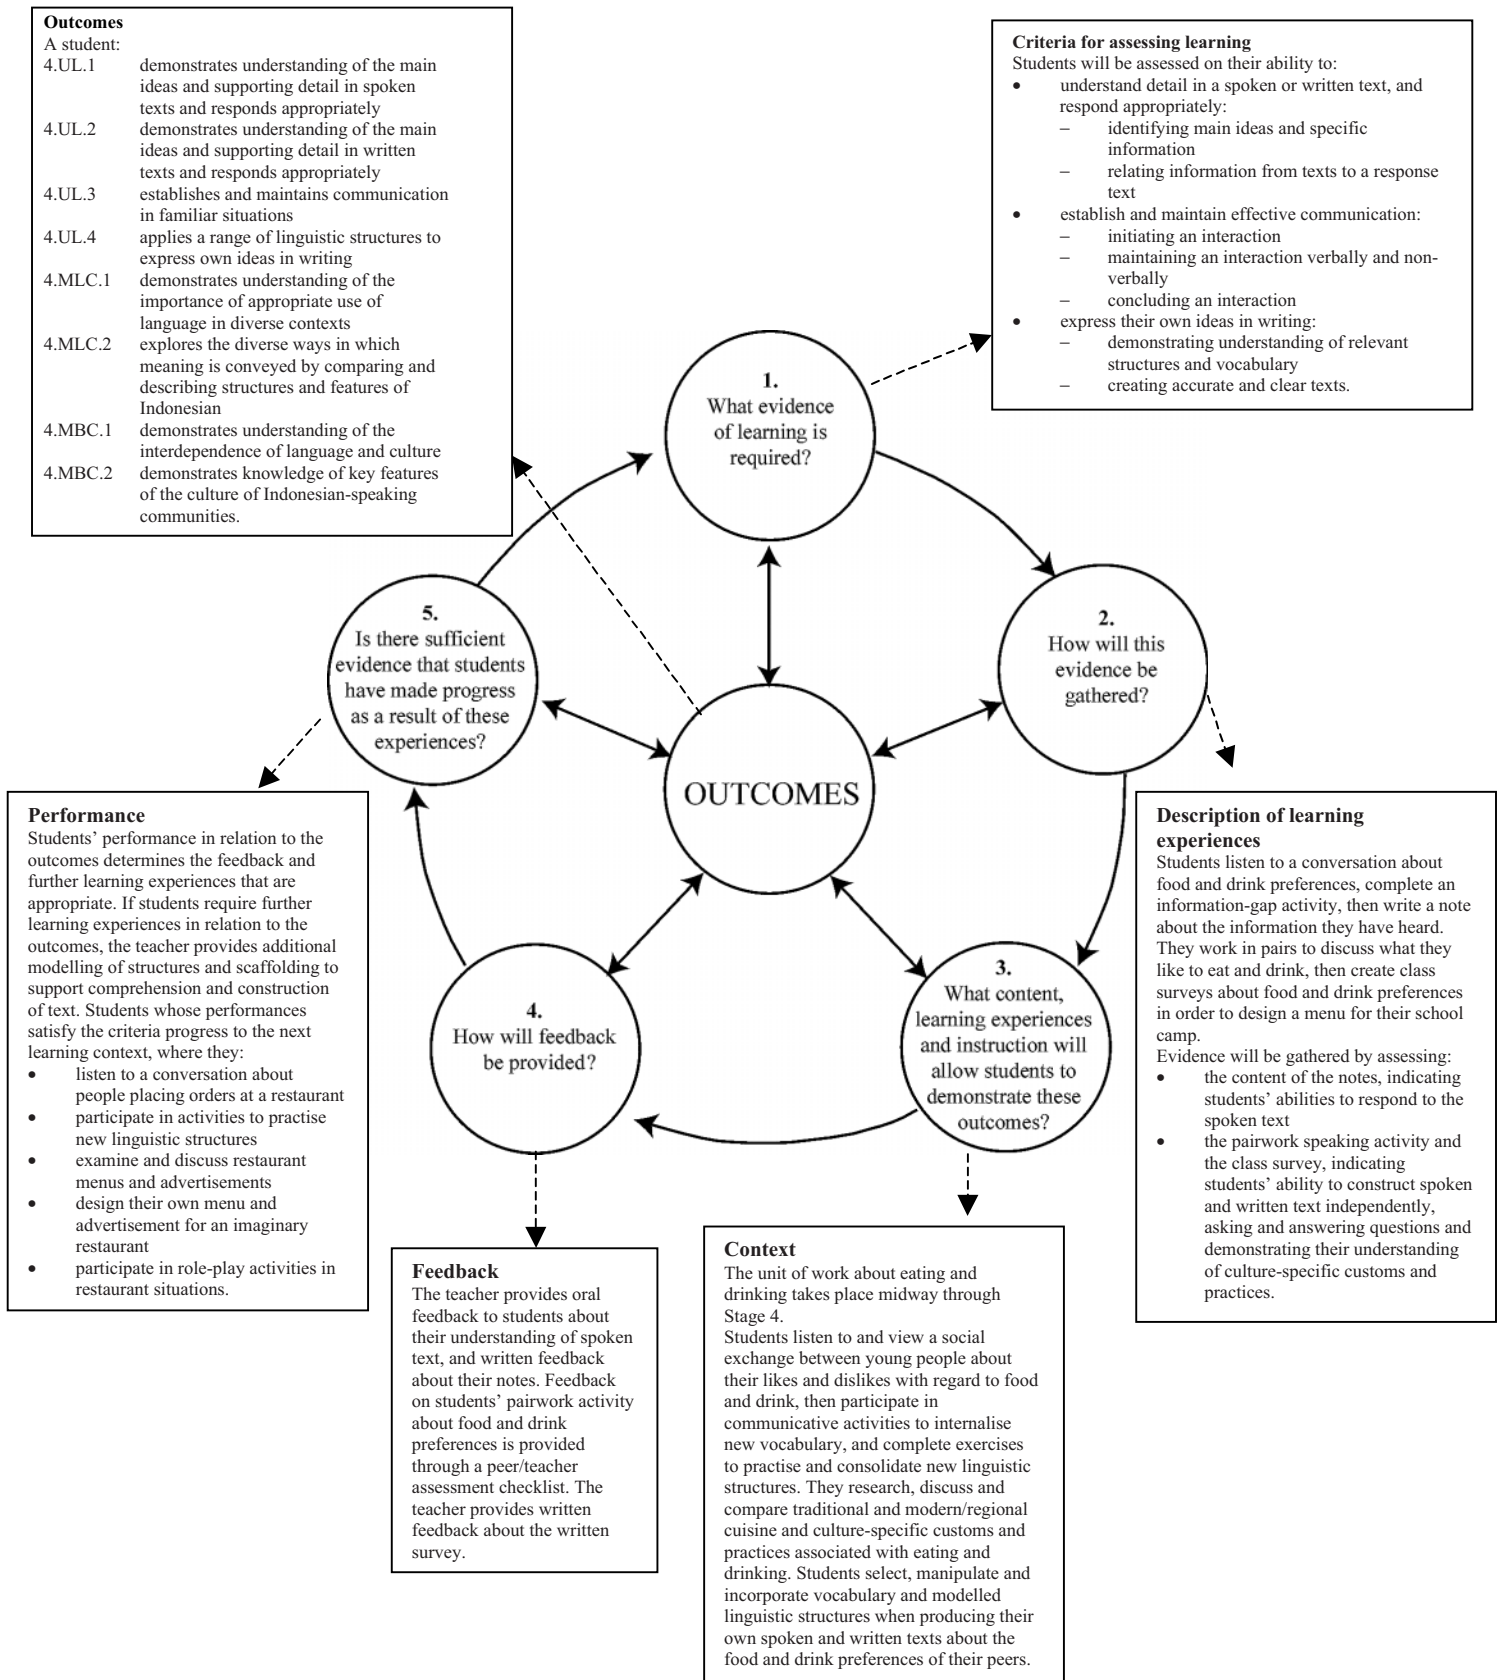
**Outcomes**
A student:

4.UL.1 demonstrates understanding of the main ideas and supporting detail in spoken texts and responds appropriately
4.UL.2 demonstrates understanding of the main ideas and supporting detail in written texts and responds appropriately
4.UL.3 establishes and maintains communication in familiar situations
4.UL.4 applies a range of linguistic structures to express own ideas in writing
4.MLC.1 demonstrates understanding of the importance of appropriate use of language in diverse contexts
4.MLC.2 explores the diverse ways in which meaning is conveyed by comparing and describing structures and features of Indonesian
4.MBC.1 demonstrates understanding of the interdependence of language and culture
4.MBC.2 demonstrates knowledge of key features of the culture of Indonesian-speaking communities.

**Criteria for assessing learning**
Students will be assessed on their ability to:
- understand detail in a spoken or written text, and respond appropriately:
  – identifying main ideas and specific information
  – relating information from texts to a response text
- establish and maintain effective communication:
  – initiating an interaction
  – maintaining an interaction verbally and non-verbally
  – concluding an interaction
- express their own ideas in writing:
  – demonstrating understanding of relevant structures and vocabulary
  – creating accurate and clear texts.

1. What evidence of learning is required?

2. How will this evidence be gathered?

3. What content, learning experiences and instruction will allow students to demonstrate these outcomes?

4. How will feedback be provided?

5. Is there sufficient evidence that students have made progress as a result of these experiences?

OUTCOMES

**Performance**
Students' performance in relation to the outcomes determines the feedback and further learning experiences that are appropriate. If students require further learning experiences in relation to the outcomes, the teacher provides additional modelling of structures and scaffolding to support comprehension and construction of text. Students whose performances satisfy the criteria progress to the next learning context, where they:
- listen to a conversation about people placing orders at a restaurant
- participate in activities to practise new linguistic structures
- examine and discuss restaurant menus and advertisements
- design their own menu and advertisement for an imaginary restaurant
- participate in role-play activities in restaurant situations.

**Description of learning experiences**
Students listen to a conversation about food and drink preferences, complete an information-gap activity, then write a note about the information they have heard. They work in pairs to discuss what they like to eat and drink, then create class surveys about food and drink preferences in order to design a menu for their school camp.
Evidence will be gathered by assessing:
- the content of the notes, indicating students' abilities to respond to the spoken text
- the pairwork speaking activity and the class survey, indicating students' ability to construct spoken and written text independently, asking and answering questions and demonstrating their understanding of culture-specific customs and practices.

**Feedback**
The teacher provides oral feedback to students about their understanding of spoken text, and written feedback about their notes. Feedback on students' pairwork activity about food and drink preferences is provided through a peer/teacher assessment checklist. The teacher provides written feedback about the written survey.

**Context**
The unit of work about eating and drinking takes place midway through Stage 4.
Students listen to and view a social exchange between young people about their likes and dislikes with regard to food and drink, then participate in communicative activities to internalise new vocabulary, and complete exercises to practise and consolidate new linguistic structures. They research, discuss and compare traditional and modern/regional cuisine and culture-specific customs and practices associated with eating and drinking. Students select, manipulate and incorporate vocabulary and modelled linguistic structures when producing their own spoken and written texts about the food and drink preferences of their peers.